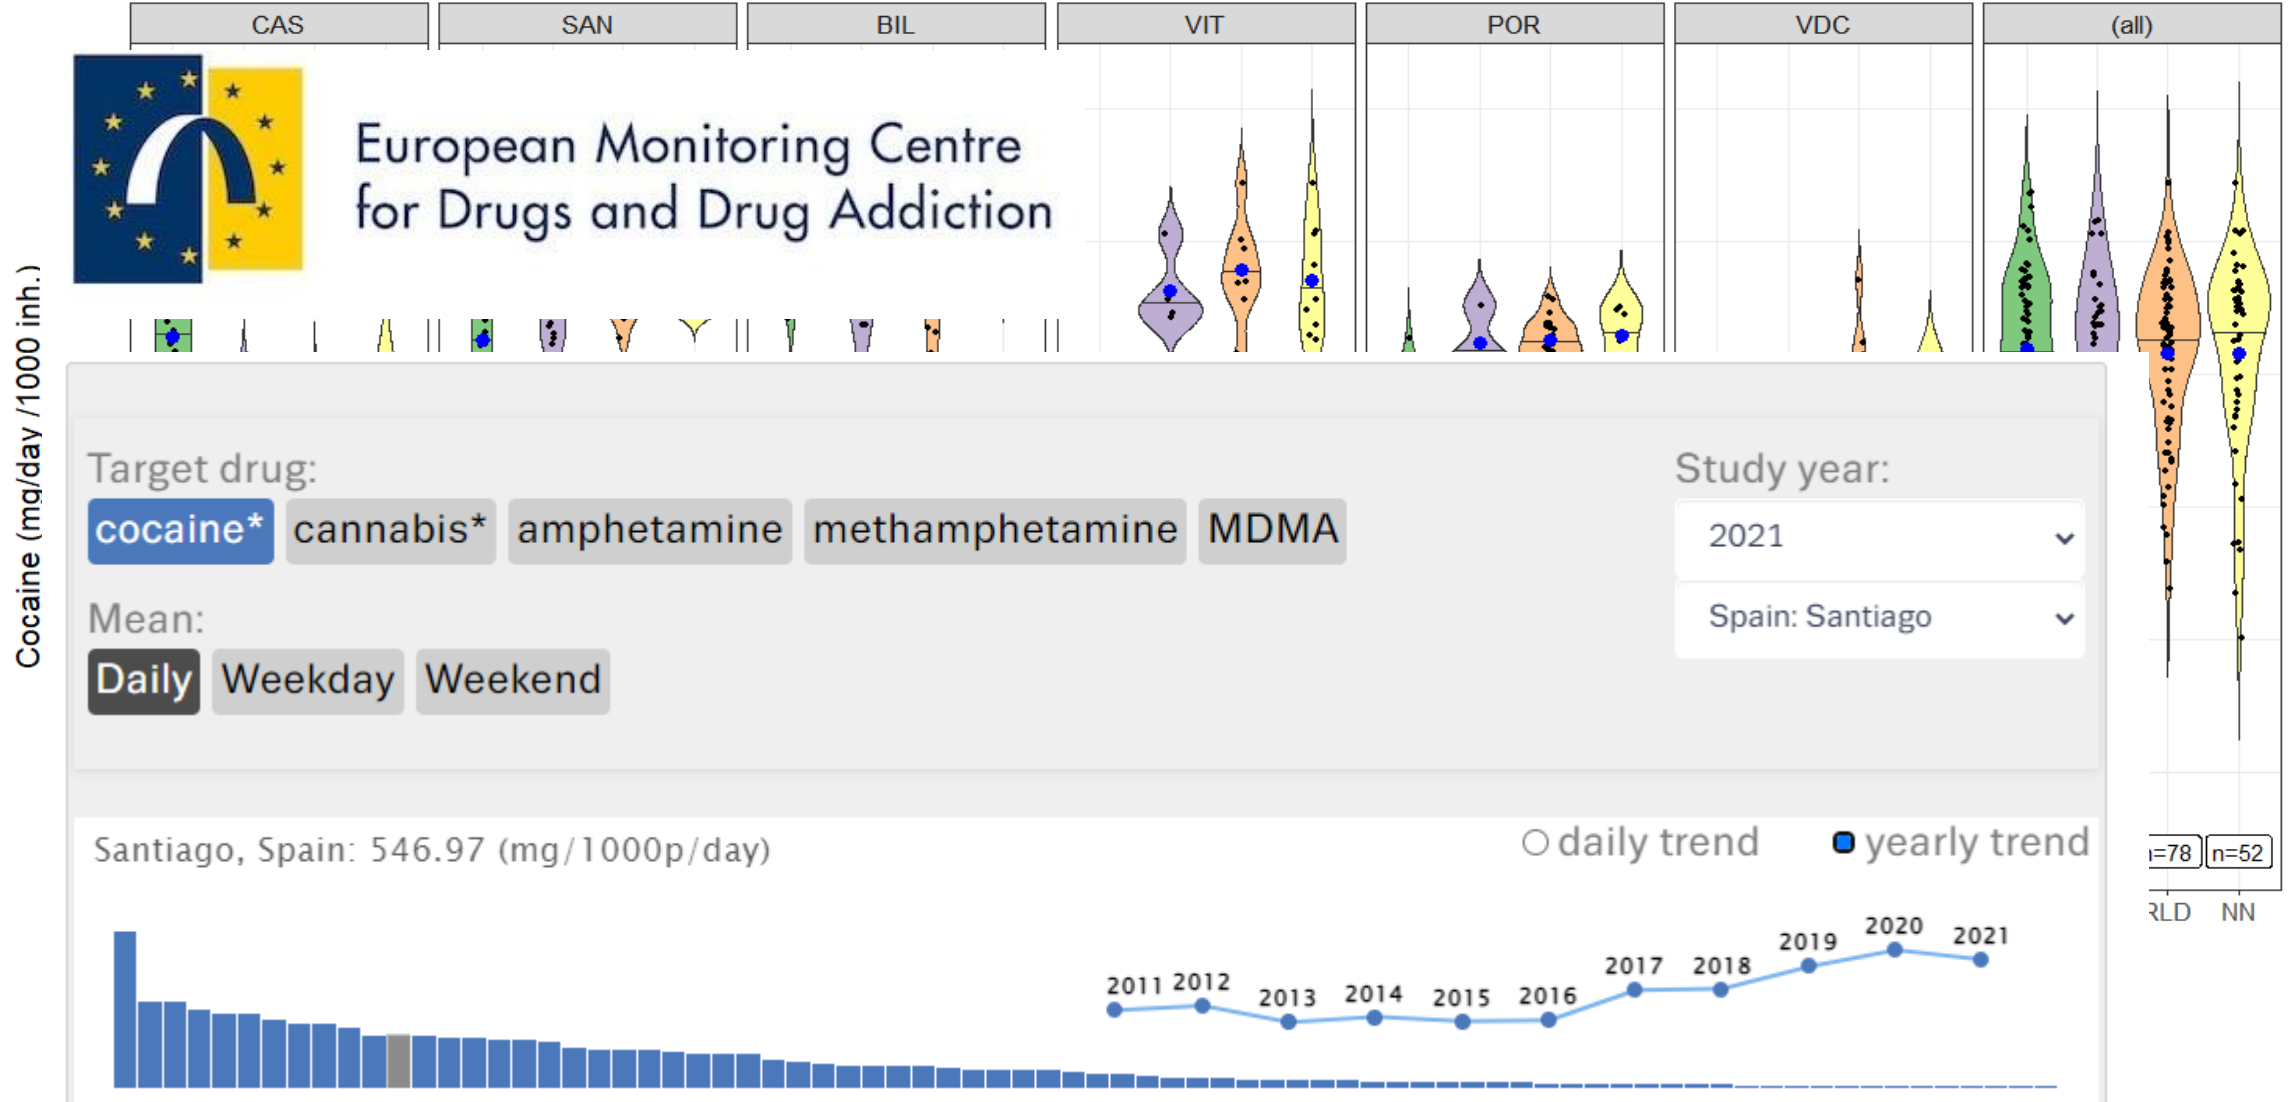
CAS SAN BIL VIT POR VDC (all)

European Monitoring Centre for Drugs and Drug Addiction

Cocaine (mg/day /1000 inh.)

Target drug:
cocaine* cannabis* amphetamine methamphetamine MDMA

Mean:
Daily Weekday Weekend

Study year:
2021
Spain: Santiago

Santiago, Spain: 546.97 (mg/1000p/day)

daily trend yearly trend

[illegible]=78 n=52

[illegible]RLD NN

2011 2012 2013 2014 2015 2016 2017 2018 2019 2020 2021